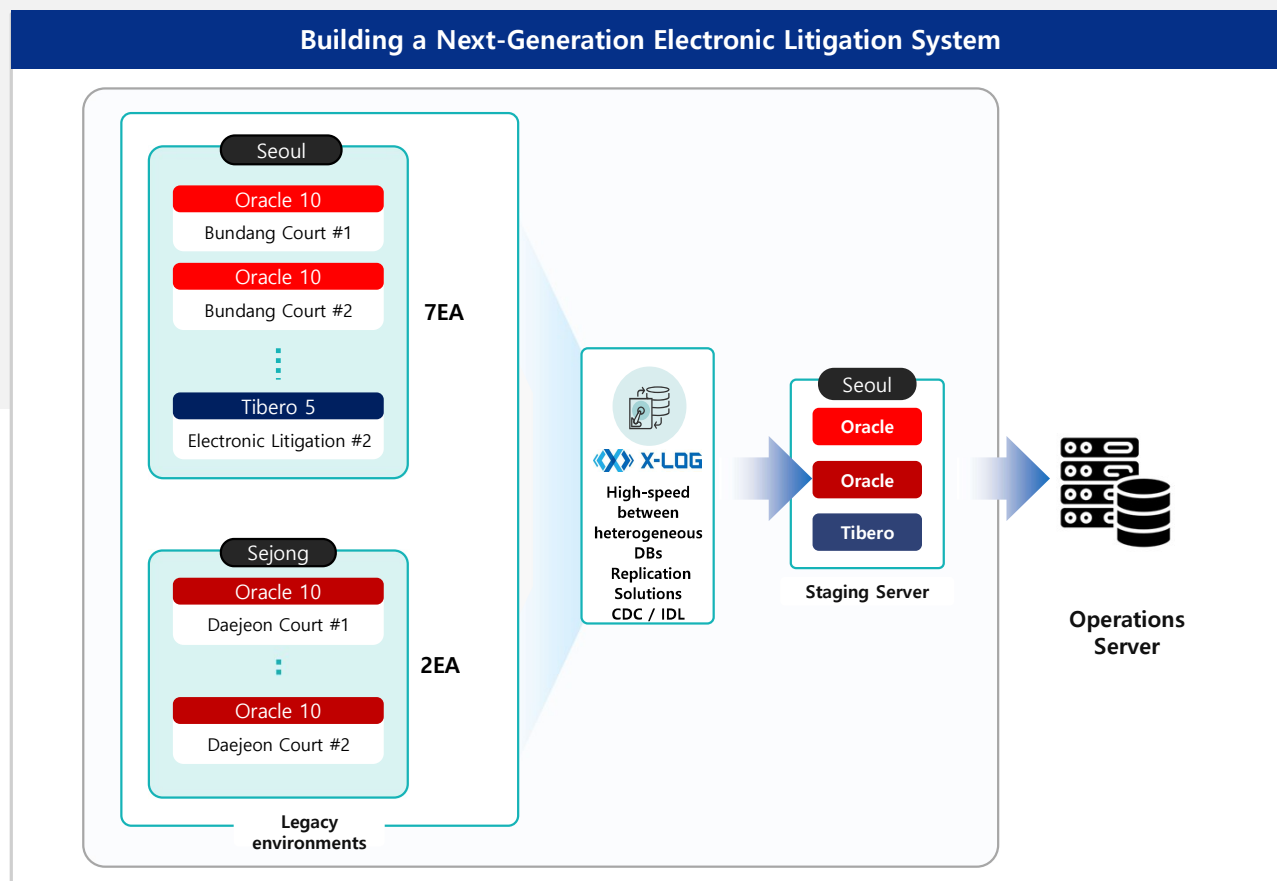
Building a Next-Generation Electronic Litigation System

Seoul

Oracle 10
Bundang Court #1

Oracle 10
Bundang Court #2

⋮

Tibero 5
Electronic Litigation #2

7EA

Sejong

Oracle 10
Daejeon Court #1

:

Oracle 10
Daejeon Court #2

2EA

Legacy environments

X-LOG
High-speed between heterogeneous DBs Replication Solutions CDC / IDL

Seoul
Oracle
Oracle
Tibero

Staging Server

Operations Server